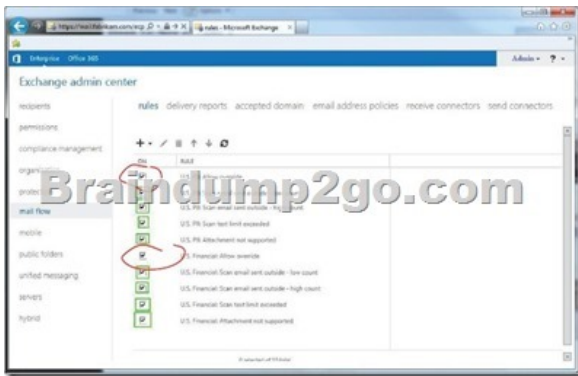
https://mail.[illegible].com/ecp/ rules - Microsoft Exchange

Enterprise Office 365

Admin ? 

Exchange admin center

recipients
permissions
compliance management
organization
protection
mail flow
mobile
public folders
unified messaging
servers
hybrid

rules delivery reports accepted domain email address policies receive connectors send connectors

ON RULE

U.S. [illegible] Allow override
U.S. PII Scan email sent outside - high count
U.S. PII Scan text limit exceeded
U.S. PII Attachment not supported
U.S. Financial: Allow override
U.S. Financial: Scan email sent outside - low count
U.S. Financial: Scan email sent outside - high count
U.S. Financial: Scan text limit exceeded
U.S. Financial: Attachment not supported

Braindump2go.com

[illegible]